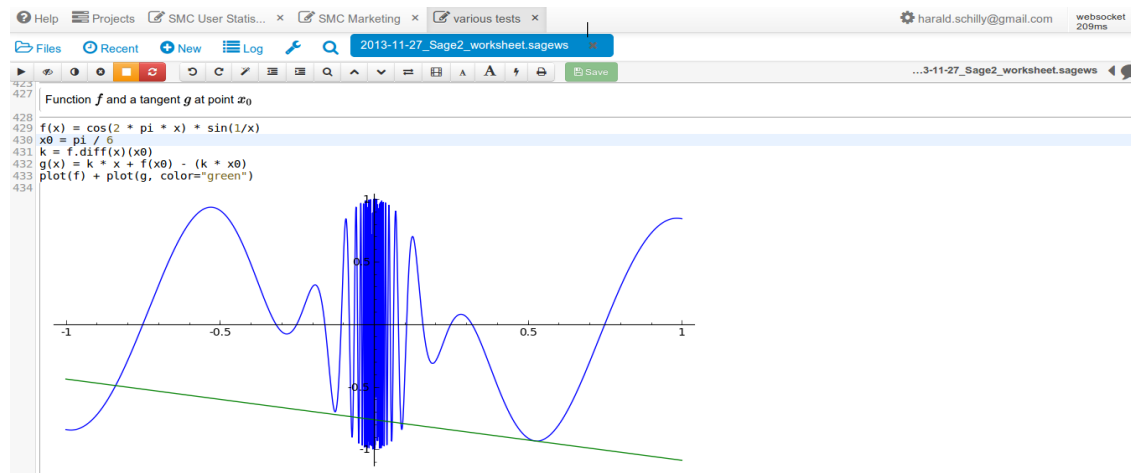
Help Projects SMC User Statis... × SMC Marketing × various tests ×
harald.schilly@gmail.com websocket 209ms

Files Recent New Log 2013-11-27_Sage2_worksheet.sagews ×

Save ...3-11-27_Sage2_worksheet.sagews

423
427 Function $f$ and a tangent $g$ at point $x_0$
428
429 f(x) = cos(2 * pi * x) * sin(1/x)
430 x0 = pi / 6
431 k = f.diff(x)(x0)
432 g(x) = k * x + f(x0) - (k * x0)
433 plot(f) + plot(g, color="green")
434

1
0.5
-1 -0.5 0.5 1
-0.5
-1